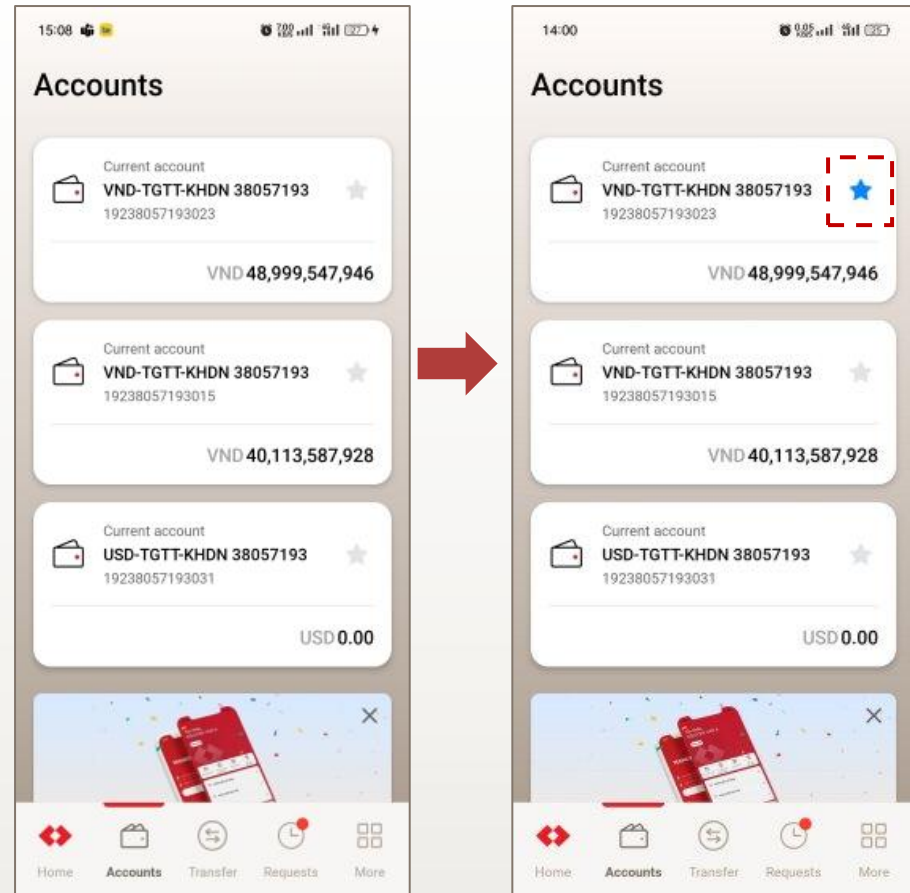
15:08

Accounts

Current account
VND-TGTT-KHDN 38057193
19238057193023

VND 48,999,547,946

Current account
VND-TGTT-KHDN 38057193
19238057193015

VND 40,113,587,928

Current account
USD-TGTT-KHDN 38057193
19238057193031

USD 0.00

Home Accounts Transfer Requests More

14:00

Accounts

Current account
VND-TGTT-KHDN 38057193
19238057193023

VND 48,999,547,946

Current account
VND-TGTT-KHDN 38057193
19238057193015

VND 40,113,587,928

Current account
USD-TGTT-KHDN 38057193
19238057193031

USD 0.00

Home Accounts Transfer Requests More